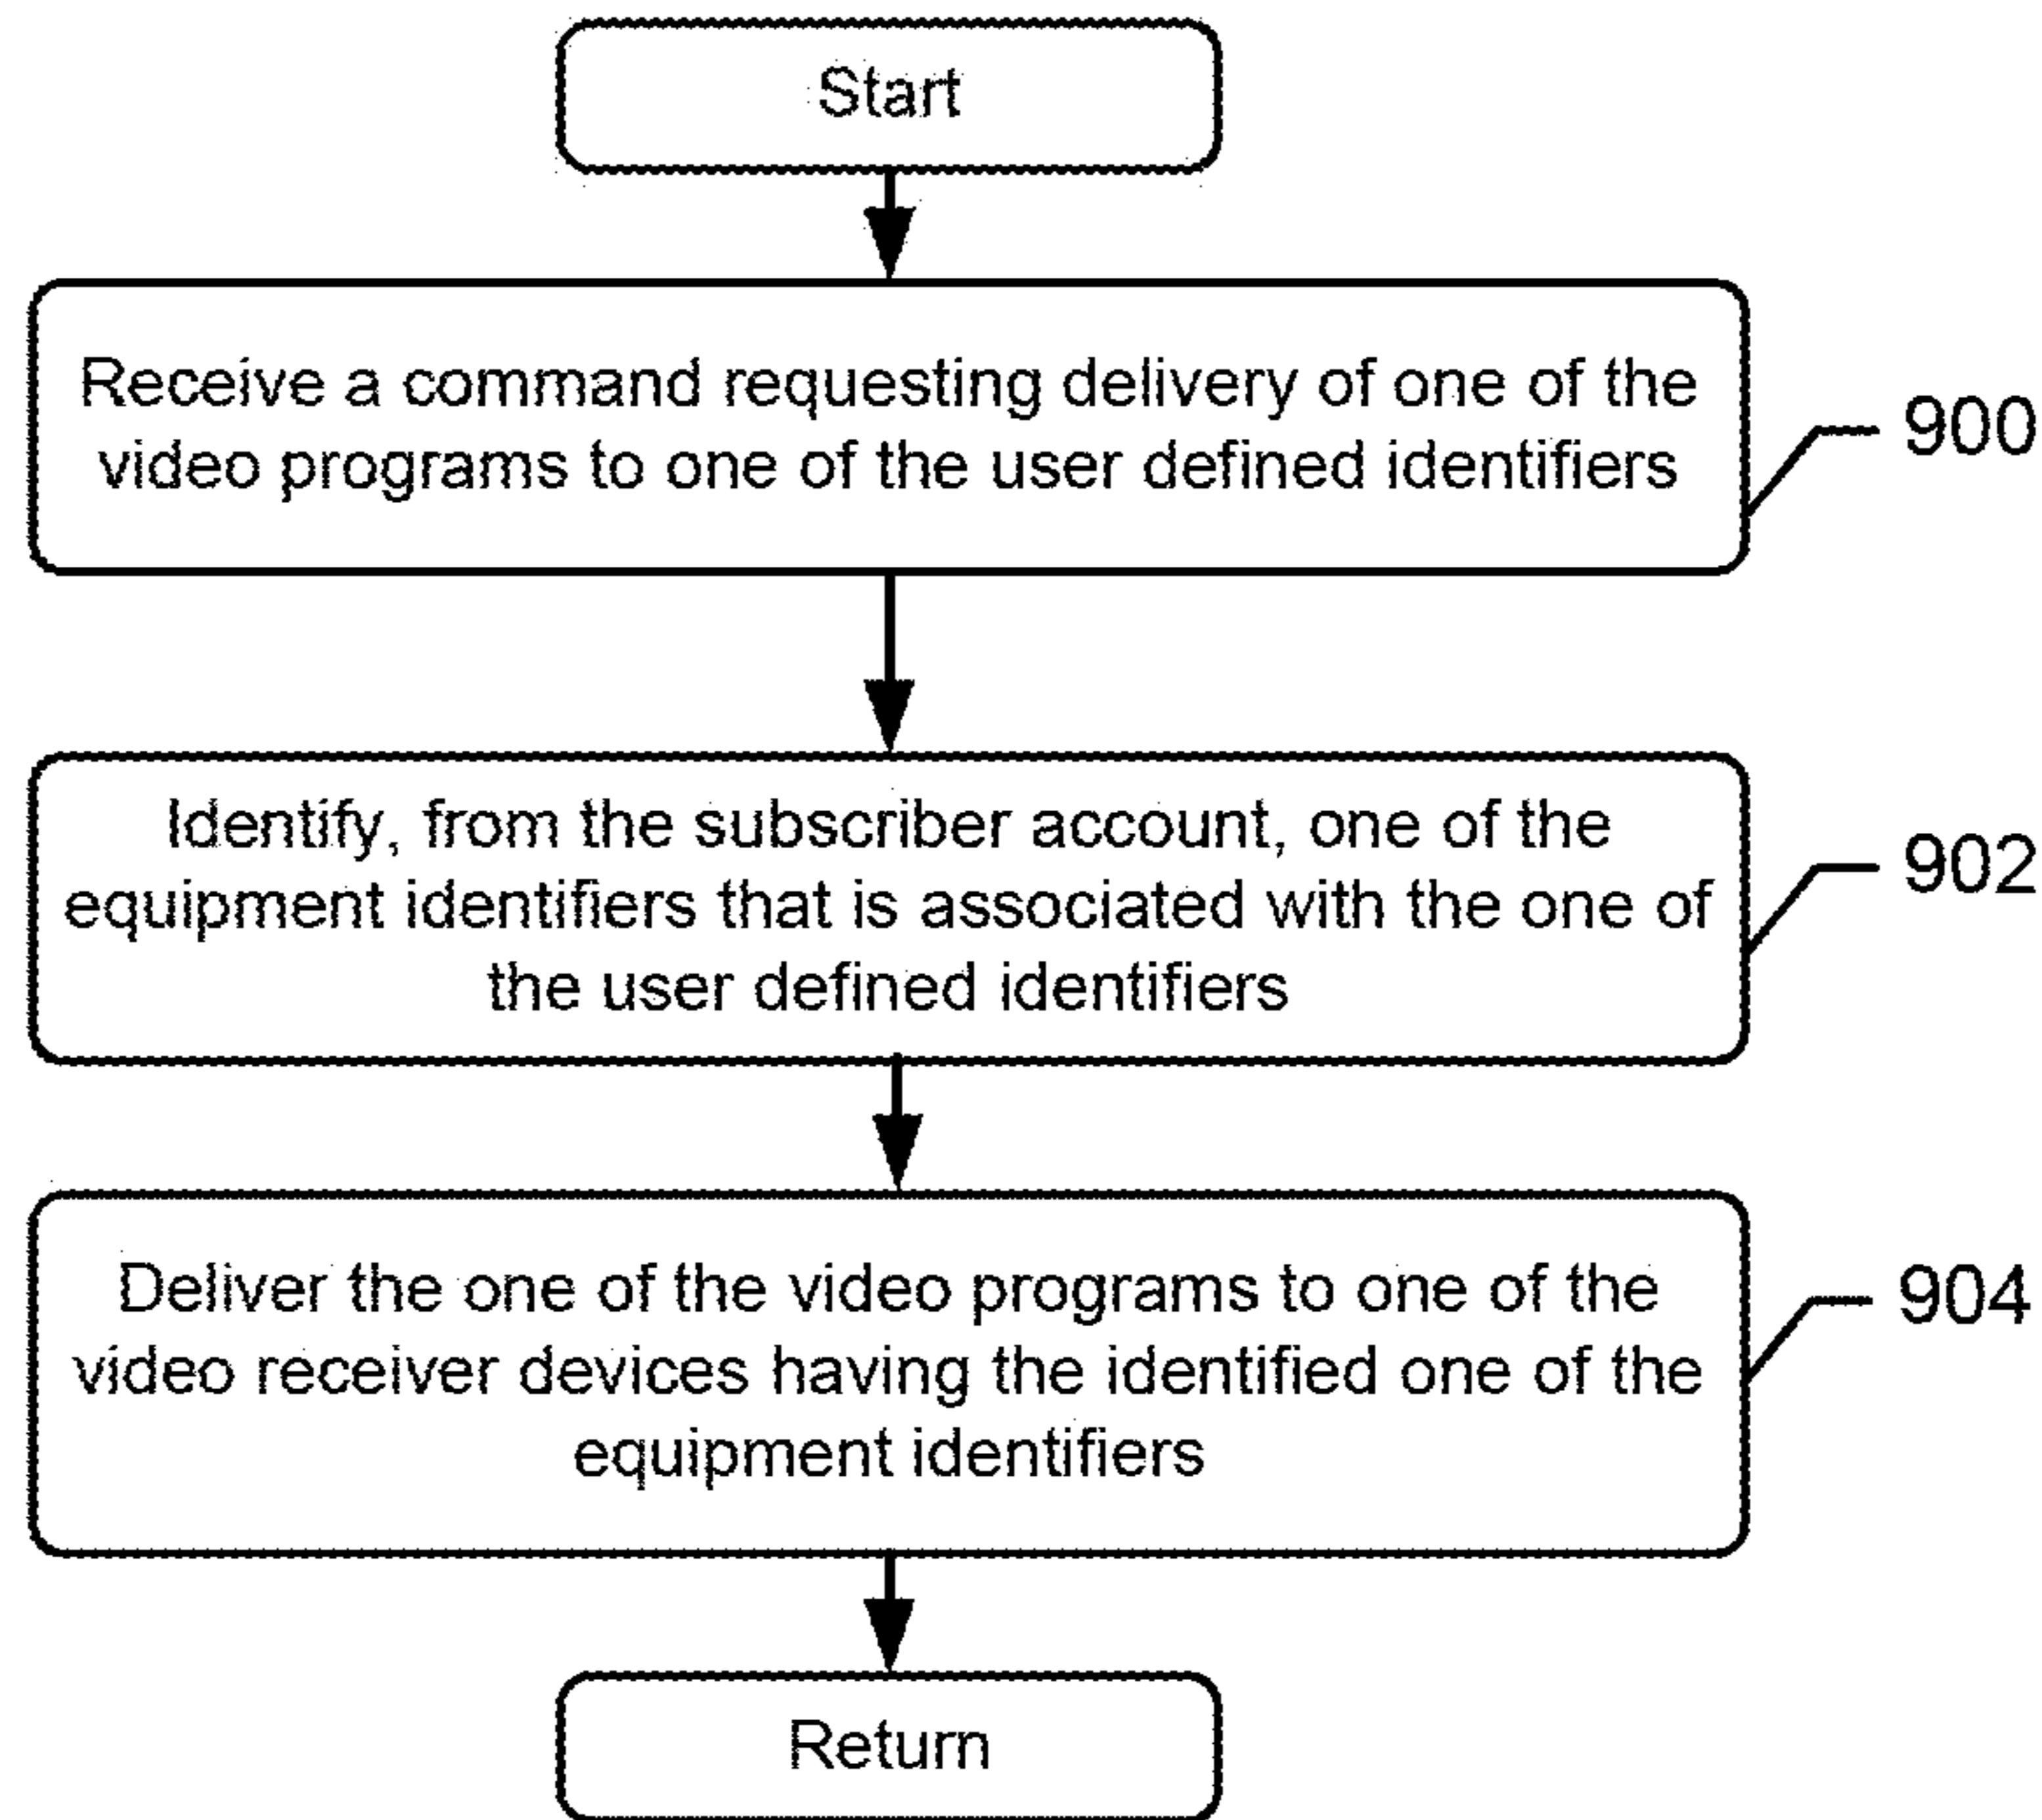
Start

Receive a command requesting delivery of one of the video programs to one of the user defined identifiers

900

Identify, from the subscriber account, one of the equipment identifiers that is associated with the one of the user defined identifiers

902

Deliver the one of the video programs to one of the video receiver devices having the identified one of the equipment identifiers

904

Return